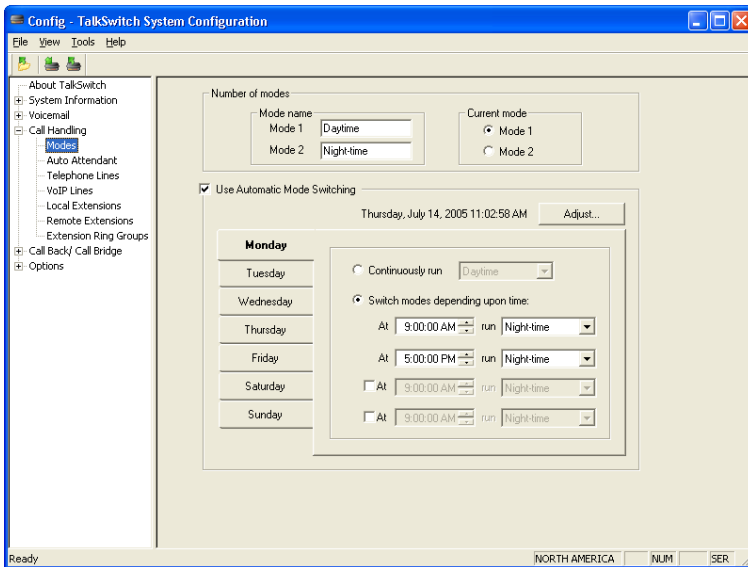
Config - TalkSwitch System Configuration

File View Tools Help

About TalkSwitch
System Information
Voicemail
Call Handling
Modes
Auto Attendant
Telephone Lines
VoIP Lines
Local Extensions
Remote Extensions
Extension Ring Groups
Call Back/ Call Bridge
Options

Number of modes

Mode name

Mode 1 Daytime

Mode 2 Night-time

Current mode

Mode 1

Mode 2

Use Automatic Mode Switching

Thursday, July 14, 2005 11:02:58 AM Adjust...

Monday
Tuesday
Wednesday
Thursday
Friday
Saturday
Sunday

Continuously run Daytime

Switch modes depending upon time:

At 9:00:00 AM run Night-time

At 5:00:00 PM run Night-time

At 9:00:00 AM run Night-time

At 9:00:00 AM run Night-time

Ready NORTH AMERICA NUM SER